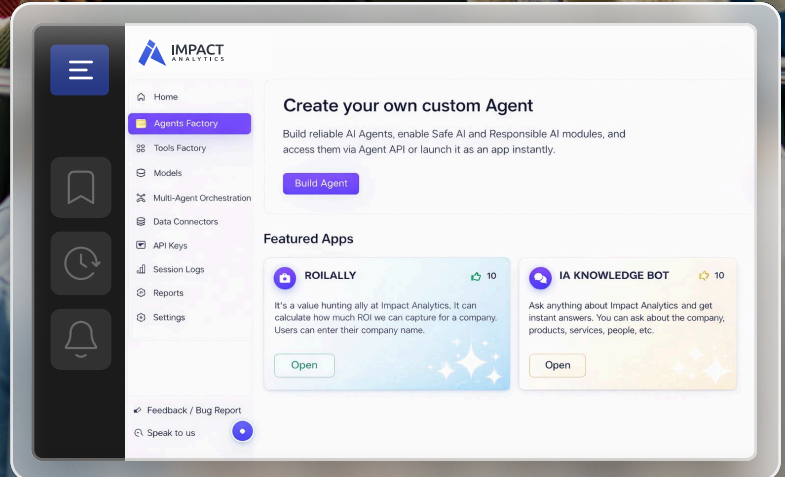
IMPACT
ANALYTICS

Home
Agents Factory
Tools Factory
Models
Multi-Agent Orchestration
Data Connectors
API Keys
Session Logs
Reports
Settings

Feedback / Bug Report
Speak to us

Create your own custom Agent

Build reliable AI Agents, enable Safe AI and Responsible AI modules, and access them via Agent API or launch it as an app instantly.

Build Agent

Featured Apps

ROILALLY 10

It's a value hunting ally at Impact Analytics. It can calculate how much ROI we can capture for a company. Users can enter their company name.

Open

IA KNOWLEDGE BOT 10

Ask anything about Impact Analytics and get instant answers. You can ask about the company, products, services, people, etc.

Open